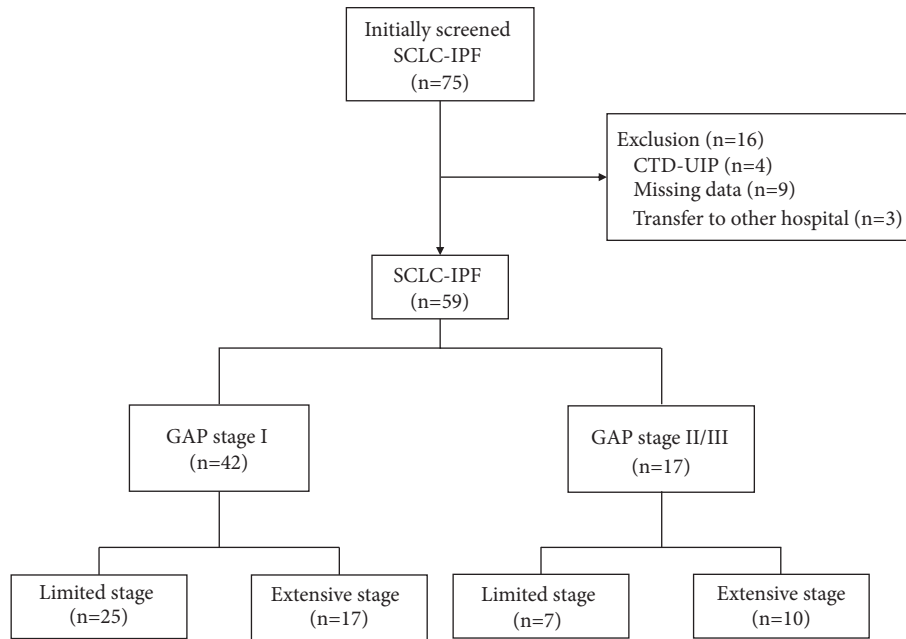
Initially screened SCLC-IPF (n=75)

Exclusion (n=16)
CTD-UIP (n=4)
Missing data (n=9)
Transfer to other hospital (n=3)

SCLC-IPF (n=59)

GAP stage I (n=42)

GAP stage II/III (n=17)

Limited stage (n=25)

Extensive stage (n=17)

Limited stage (n=7)

Extensive stage (n=10)